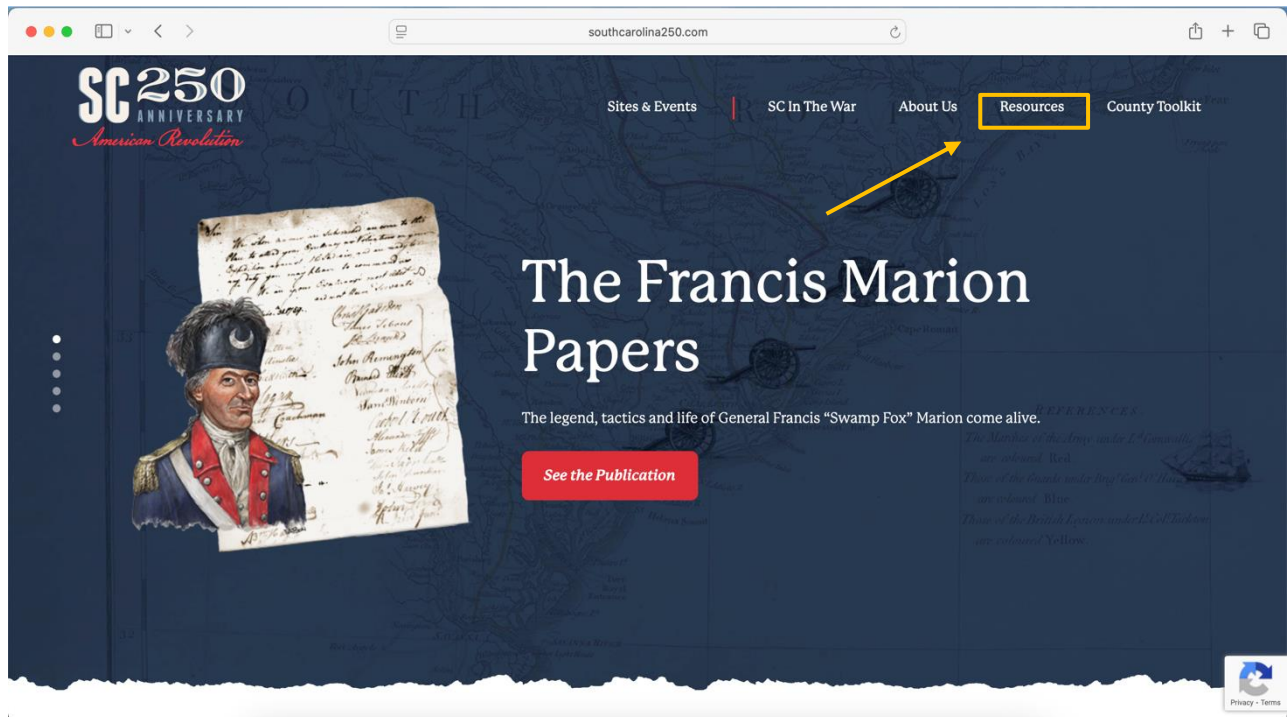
southcarolina250.com

SC 250 ANNIVERSARY American Revolution

Sites & Events | SC In The War About Us Resources County Toolkit

The Francis Marion Papers

The legend, tactics and life of General Francis "Swamp Fox" Marion come alive.

See the Publication

Privacy - Terms